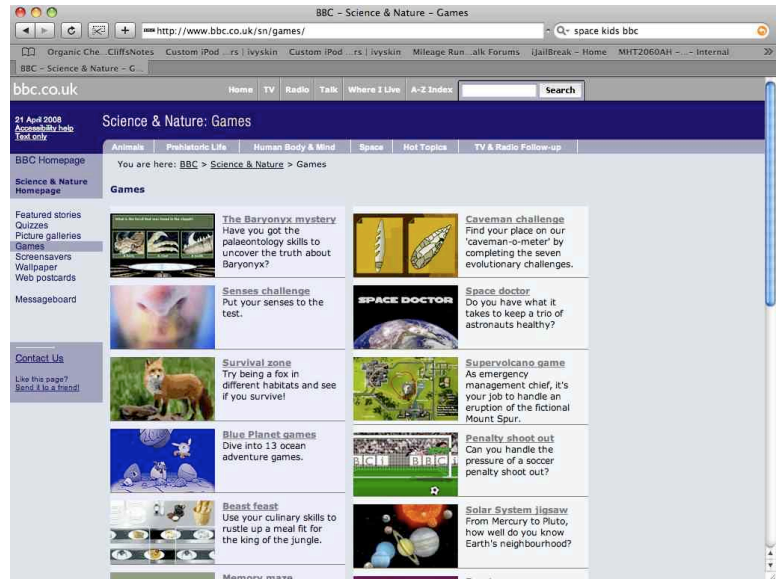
BBC – Science & Nature – Games

http://www.bbc.co.uk/sn/games/

space kids bbc

Organic Che...CliffsNotes Custom iPod ...rs | ivyskin Custom iPod ...rs | ivyskin Mileage Run...alk Forums iJailBreak – Home MHT2060AH – ... – Internal

BBC – Science & Nature – G...

bbc.co.uk

Home TV Radio Talk Where I Live A-Z Index Search

21 April 2008
Accessibility help
Text only

Science & Nature: Games

Animals Prehistoric Life Human Body & Mind Space Hot Topics TV & Radio Follow-up

You are here: BBC > Science & Nature > Games

BBC Homepage

Science & Nature Homepage

Featured stories
Quizzes
Picture galleries
Games
Screensavers
Wallpaper
Web postcards

Messageboard

Contact Us

Like this page?
Send it to a friend!

Games

The Baryonyx mystery
Have you got the palaeontology skills to uncover the truth about Baryonyx?

Caveman challenge
Find your place on our 'caveman-o-meter' by completing the seven evolutionary challenges.

Senses challenge
Put your senses to the test.

SPACE DOCTOR

Space doctor
Do you have what it takes to keep a trio of astronauts healthy?

Survival zone
Try being a fox in different habitats and see if you survive!

Supervolcano game
As emergency management chief, it's your job to handle an eruption of the fictional Mount Spur.

Blue Planet games
Dive into 13 ocean adventure games.

Penalty shoot out
Can you handle the pressure of a soccer penalty shoot out?

Beast feast
Use your culinary skills to rustle up a meal fit for the king of the jungle.

Solar System jigsaw
From Mercury to Pluto, how well do you know Earth's neighbourhood?

Memory maze